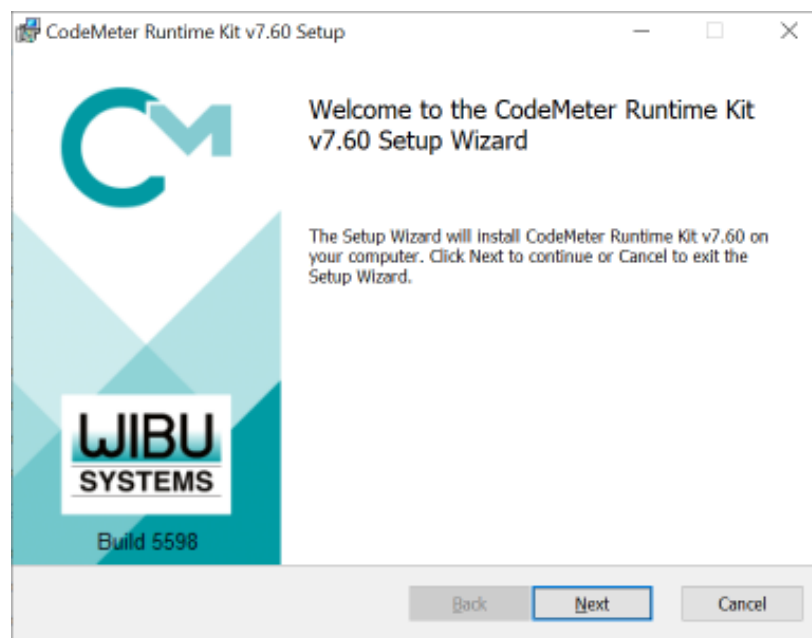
CodeMeter Runtime Kit v7.60 Setup

Welcome to the CodeMeter Runtime Kit v7.60 Setup Wizard

The Setup Wizard will install CodeMeter Runtime Kit v7.60 on your computer. Click Next to continue or Cancel to exit the Setup Wizard.

WIBU SYSTEMS

Build 5598

Back

Next

Cancel